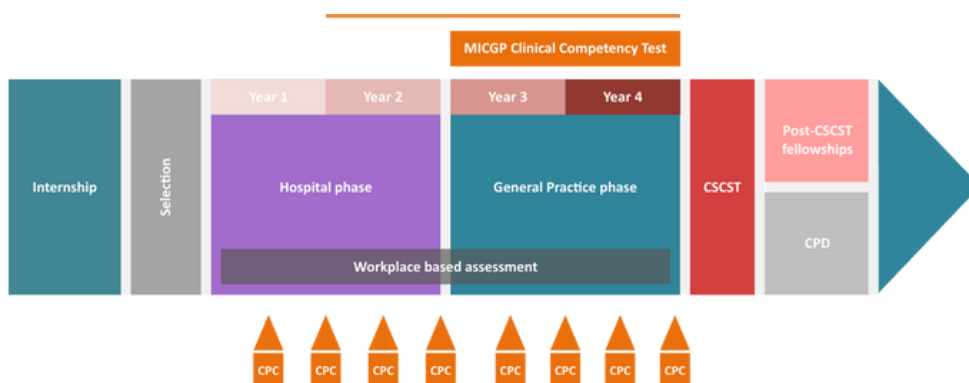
MICGP Clinical Competency Test

Internship

Selection

Year 1

Year 2

Hospital phase

Year 3

Year 4

General Practice phase

CSCST

Post-CSCST fellowships

CPD

Workplace based assessment

CPC

CPC

CPC

CPC

CPC

CPC

CPC

CPC